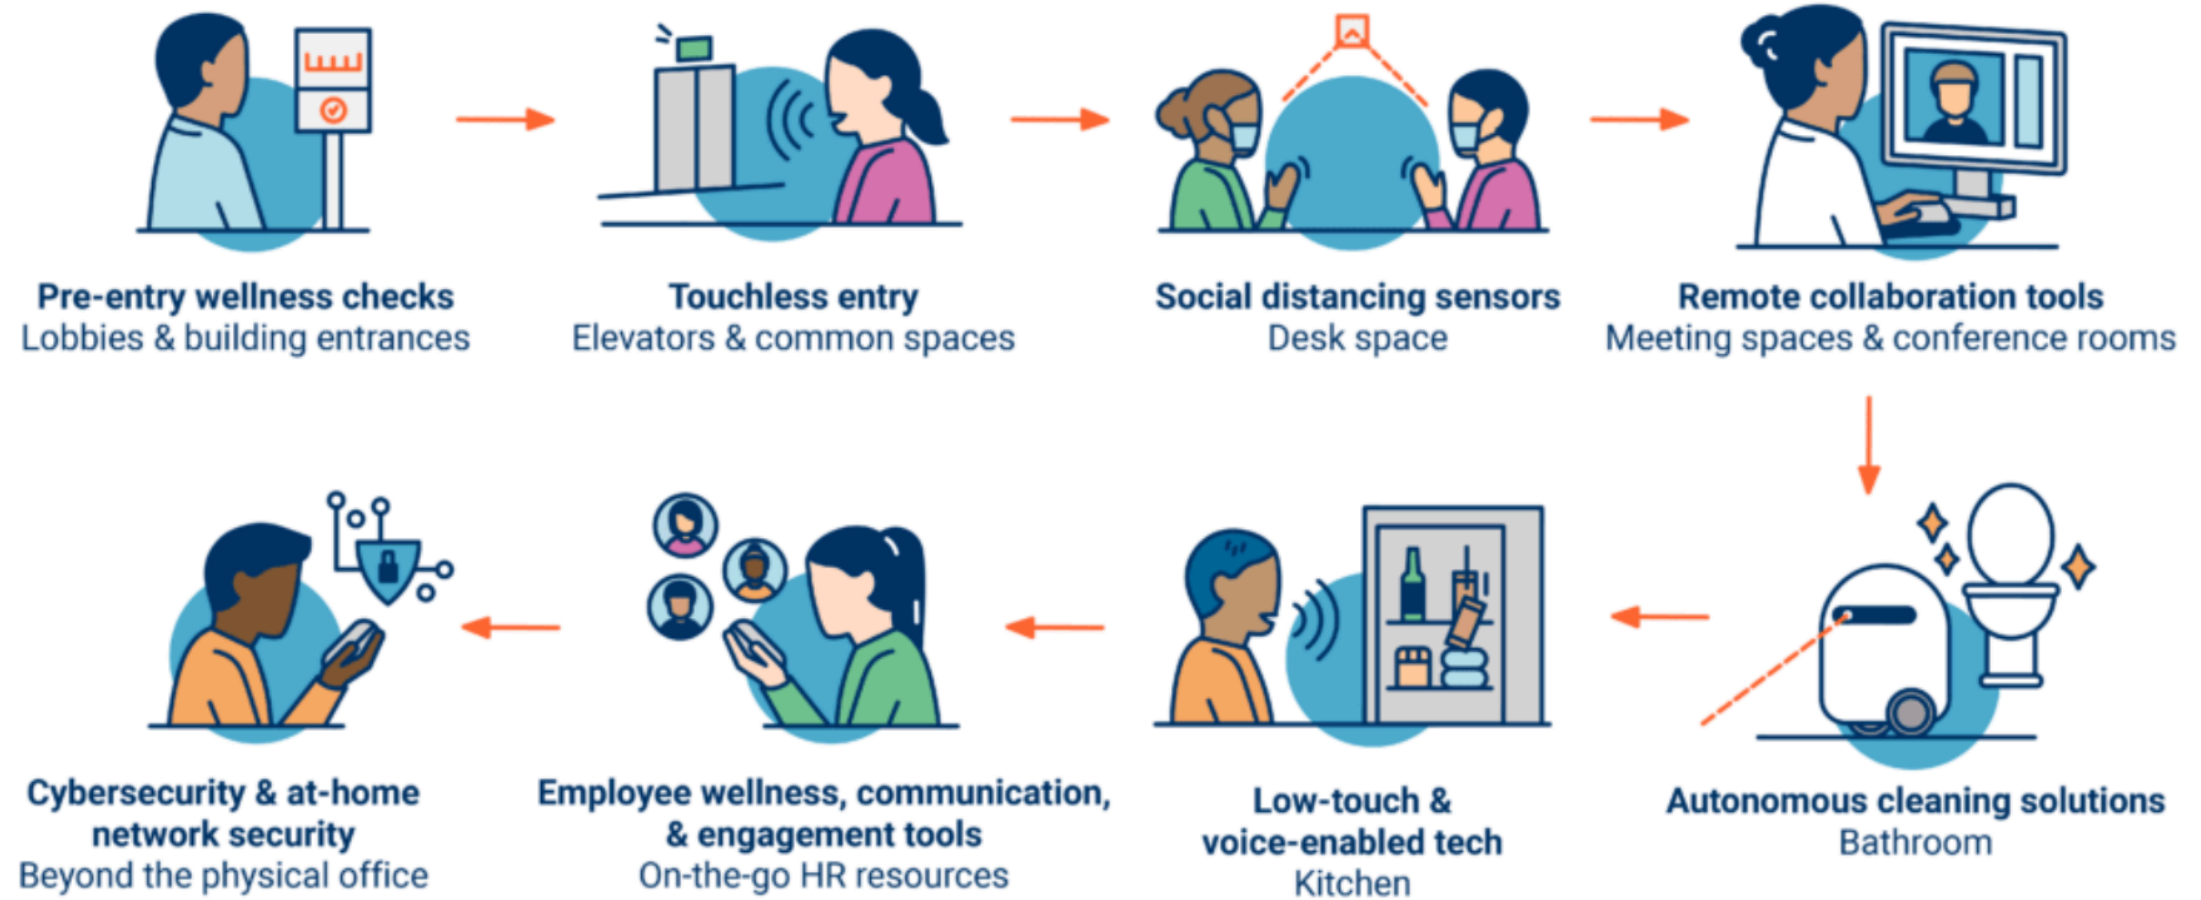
Pre-entry wellness checks
Lobbies & building entrances

Touchless entry
Elevators & common spaces

Social distancing sensors
Desk space

Remote collaboration tools
Meeting spaces & conference rooms

Autonomous cleaning solutions
Bathroom

Low-touch & voice-enabled tech
Kitchen

Employee wellness, communication, & engagement tools
On-the-go HR resources

Cybersecurity & at-home network security
Beyond the physical office